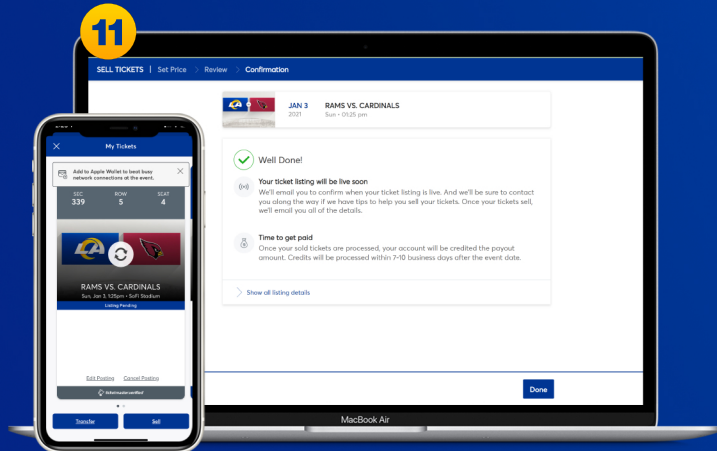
11

SELL TICKETS | Set Price > Review > Confirmation

JAN 3
2021
RAMS VS. CARDINALS
Sun • 01:25 pm

Well Done!

Your ticket listing will be live soon
We'll email you to confirm when your ticket listing is live. And we'll be sure to contact you along the way if we have tips to help you sell your tickets. Once your tickets sell, we'll email you all of the details.

Time to get paid
Once your sold tickets are processed, your account will be credited the payout amount. Credits will be processed within 7-10 business days after the event date.

Show all listing details

Done

MacBook Air

My Tickets

Add to Apple Wallet to beat busy network connections at the event.

SEC
339
ROW
5
SEAT
4

RAMS VS. CARDINALS
Sun, Jan 3, 1:25pm • SoFi Stadium
Listing Pending

Edit Posting
Cancel Posting

ticketmaster.verified

Transfer
Sell